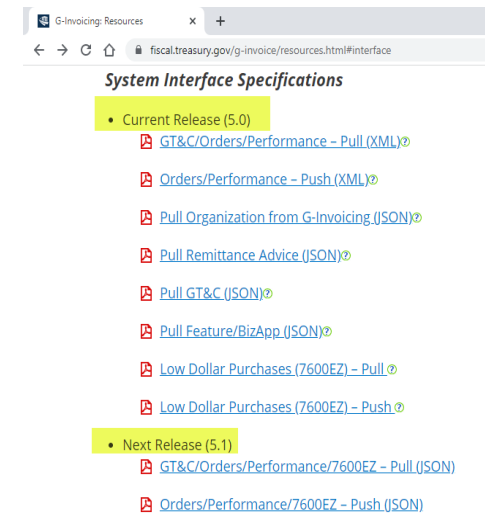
G-Invoicing: Resources × +

fiscal.treasury.gov/g-invoice/resources.html#interface

System Interface Specifications

• Current Release (5.0)

GT&C/Orders/Performance – Pull (XML)

Orders/Performance – Push (XML)

Pull Organization from G-Invoicing (JSON)

Pull Remittance Advice (JSON)

Pull GT&C (JSON)

Pull Feature/BizApp (JSON)

Low Dollar Purchases (7600EZ) – Pull

Low Dollar Purchases (7600EZ) – Push

• Next Release (5.1)

GT&C/Orders/Performance/7600EZ – Pull (JSON)

Orders/Performance/7600EZ – Push (JSON)